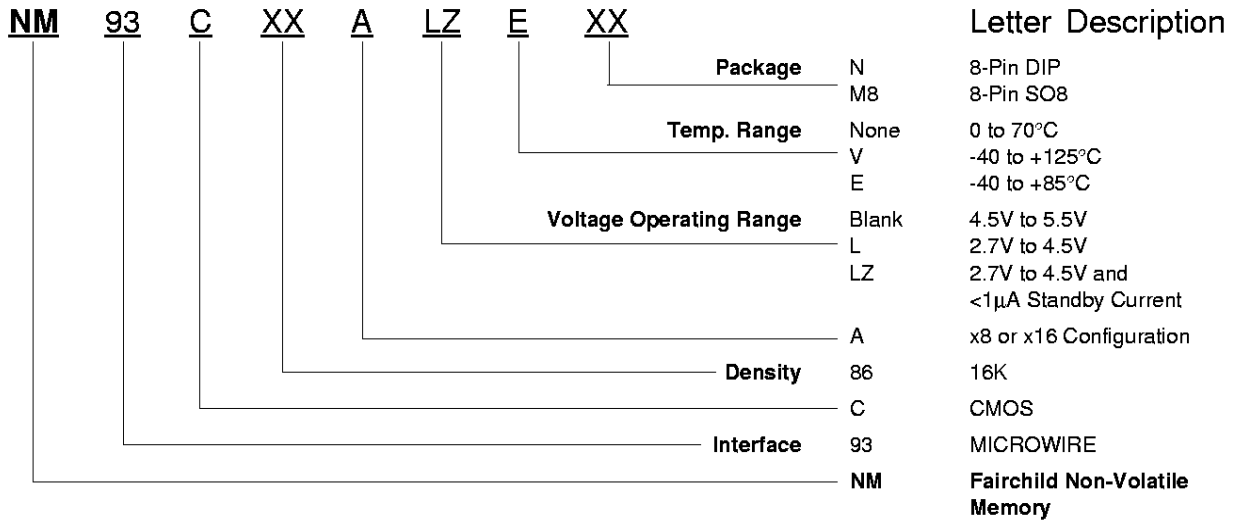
NM 93 C XX A LZ E XX

Letter Description

| | | |
|---|---|---|
| Package | N | 8-Pin DIP |
| | M8 | 8-Pin SO8 |
| Temp. Range | None | 0 to 70°C |
| | V | -40 to +125°C |
| | E | -40 to +85°C |
| Voltage Operating Range | Blank | 4.5V to 5.5V |
| | L | 2.7V to 4.5V |
| | LZ | 2.7V to 4.5V and <1μA Standby Current |
| | A | x8 or x16 Configuration |
| Density | 86 | 16K |
| | C | CMOS |
| Interface | 93 | MICROWIRE |
| | NM | Fairchild Non-Volatile Memory |